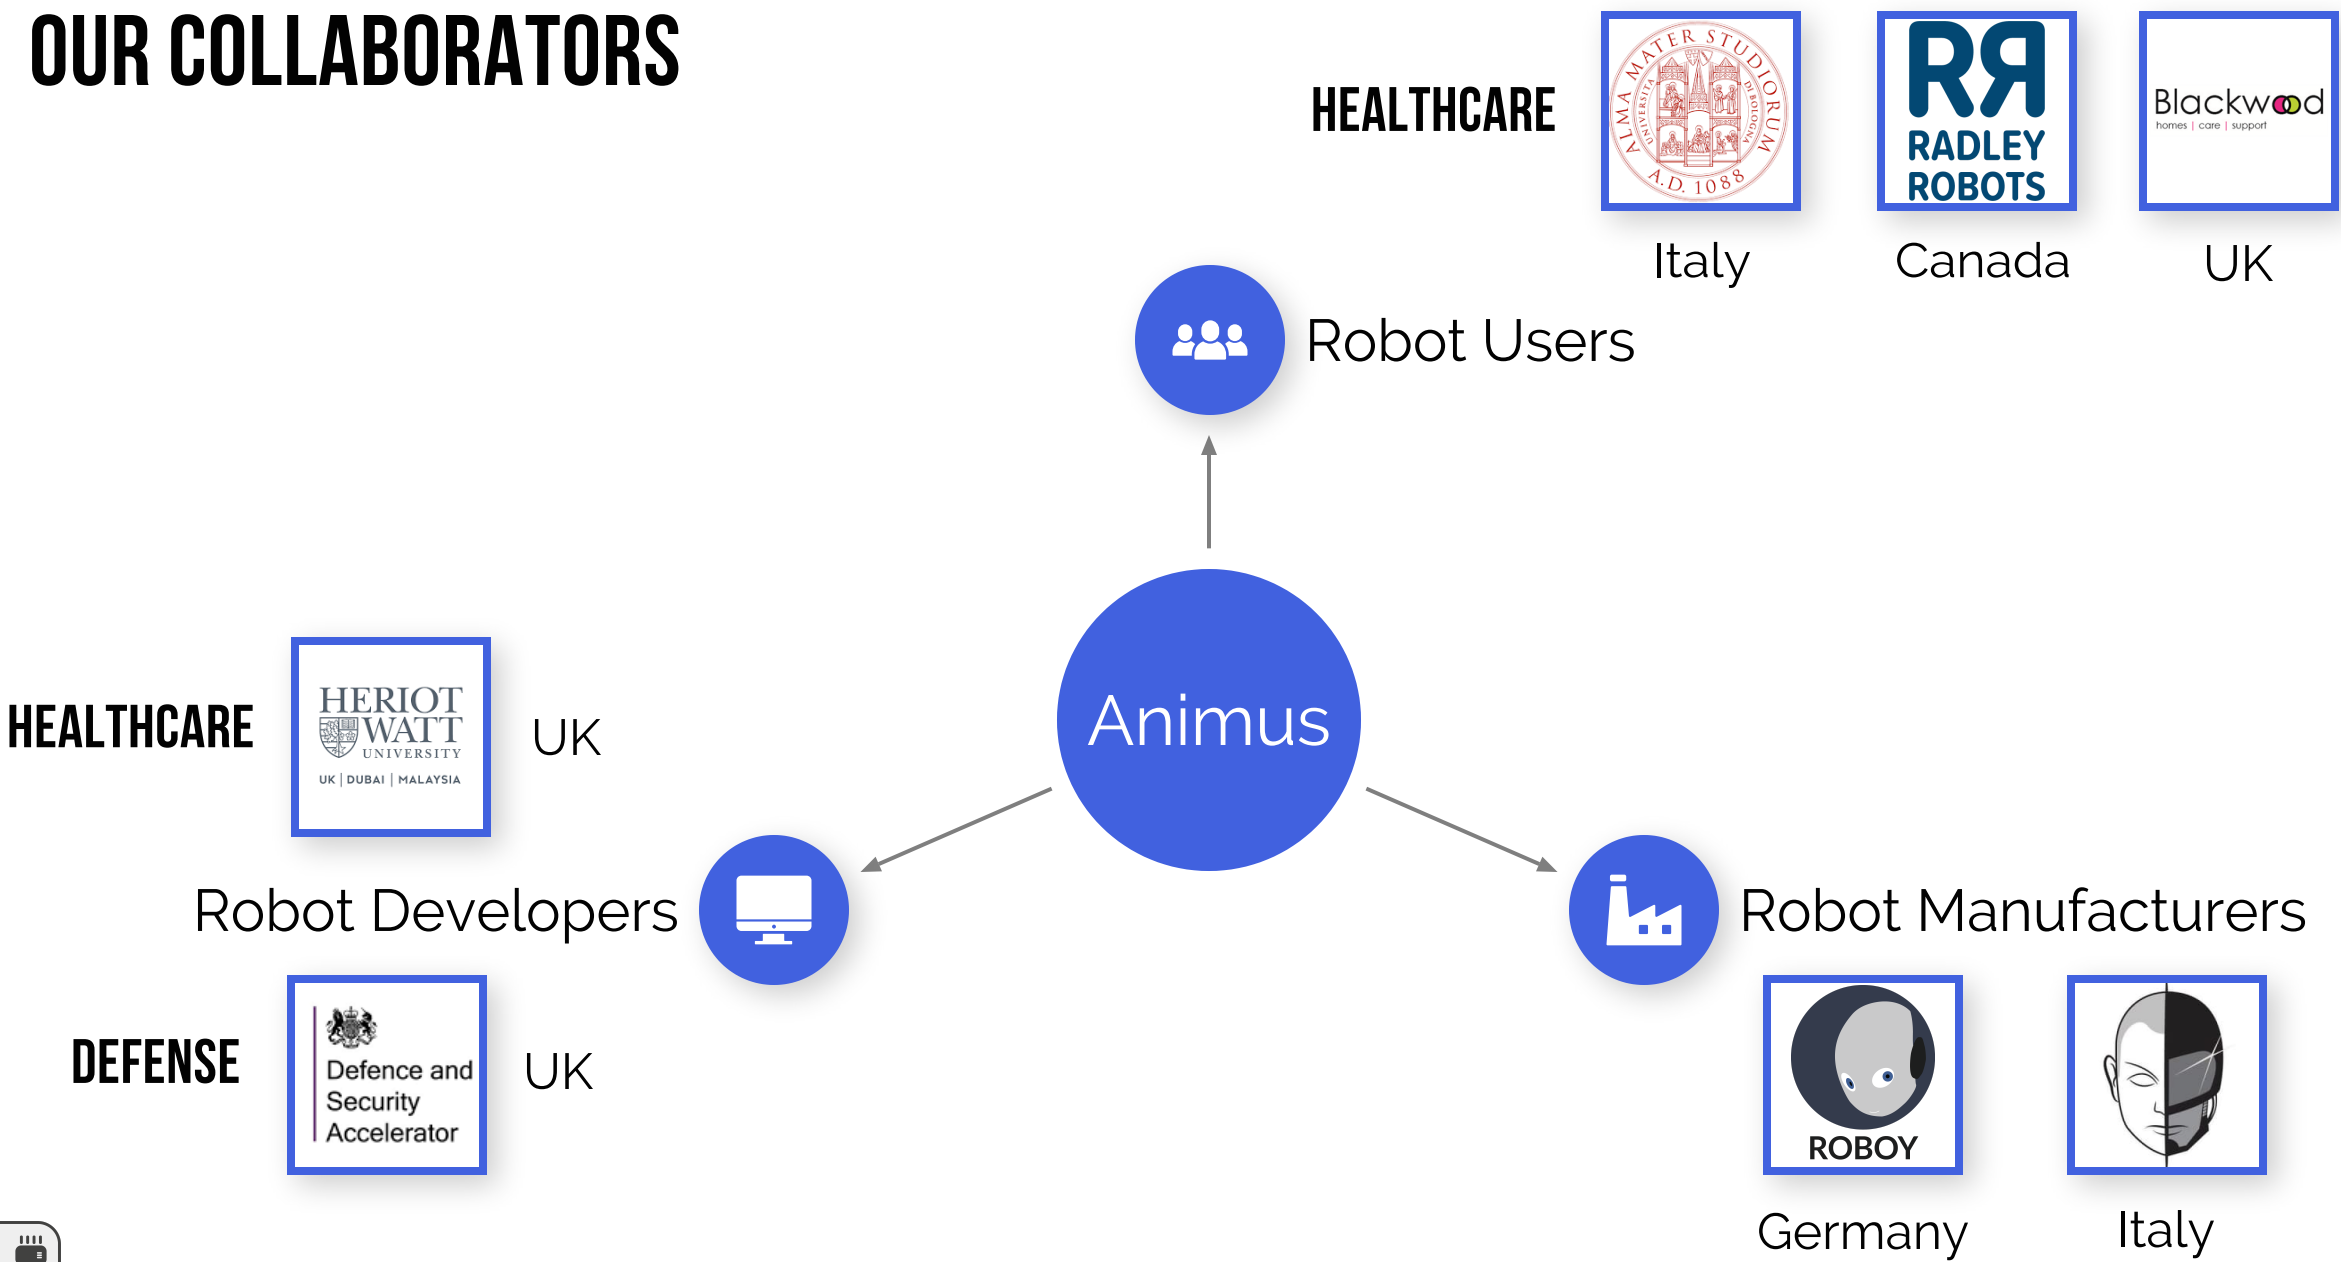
OUR COLLABORATORS

HEALTHCARE

ALMA MATER STUDIORUM UNIVERSITÀ DI BOLOGNA A.D. 1088

Italy

RR RADLEY ROBOTS

Canada

Blackwood homes | care | support

UK

Robot Users

Animus

HEALTHCARE

HERIOT WATT UNIVERSITY UK | DUBAI | MALAYSIA

UK

Robot Developers

DEFENSE

Defence and Security Accelerator

UK

Robot Manufacturers

ROBOY

Germany

Italy